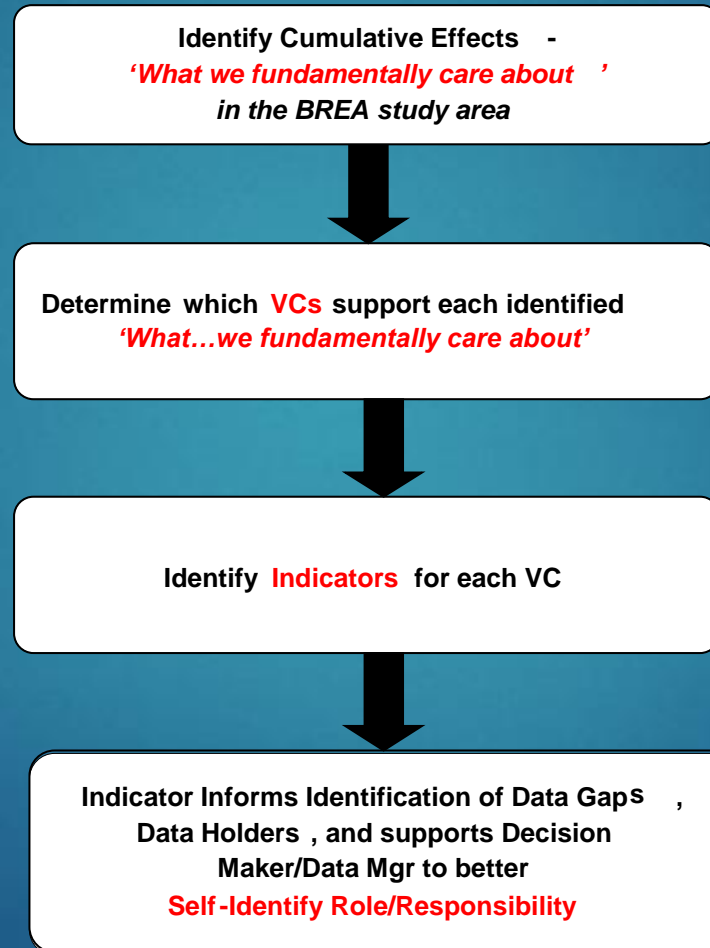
Identify Cumulative Effects -
'What we fundamentally care about '
in the BREA study area

Determine which VCs support each identified
'What…we fundamentally care about'

Identify Indicators for each VC

Indicator Informs Identification of Data Gaps , Data Holders , and supports Decision Maker/Data Mgr to better
Self-Identify Role/Responsibility